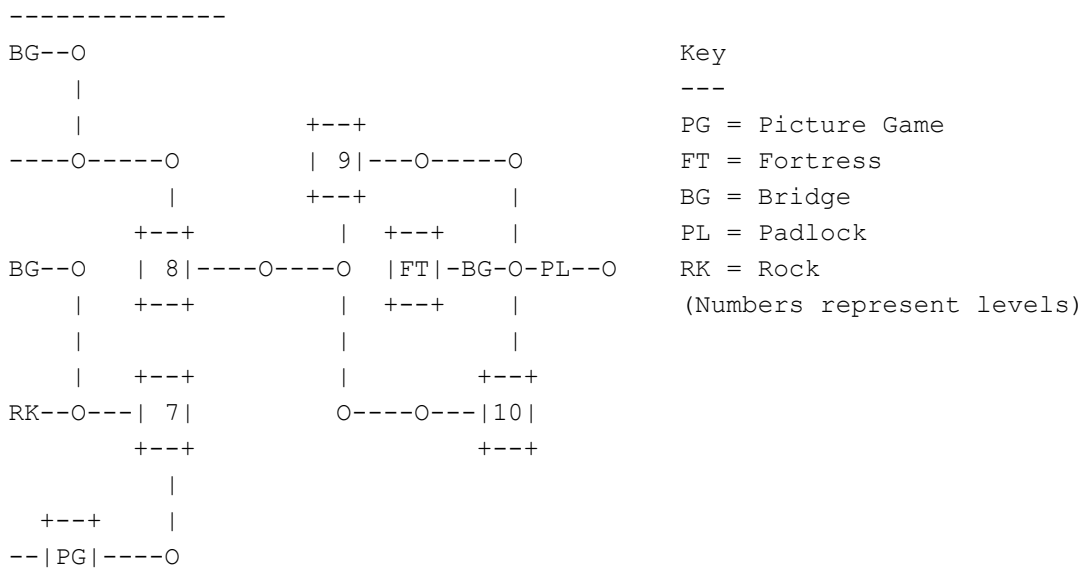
```
--------------
BG--O                                        Key
    |                                        ---
    |             +--+                       PG = Picture Game
----O-----O       | 9|---O-----O             FT = Fortress
          |       +--+         |             BG = Bridge
       +--+         |  +--+    |             PL = Padlock
BG--O  | 8|----O----O  |FT|-BG-O-PL--O       RK = Rock
    |  +--+         |  +--+    |             (Numbers represent levels)
    |               |          |
    |  +--+         |        +--+
RK--O---| 7|        O----O---|10|
       +--+                  +--+
          |
  +--+    |
--|PG|----O
```